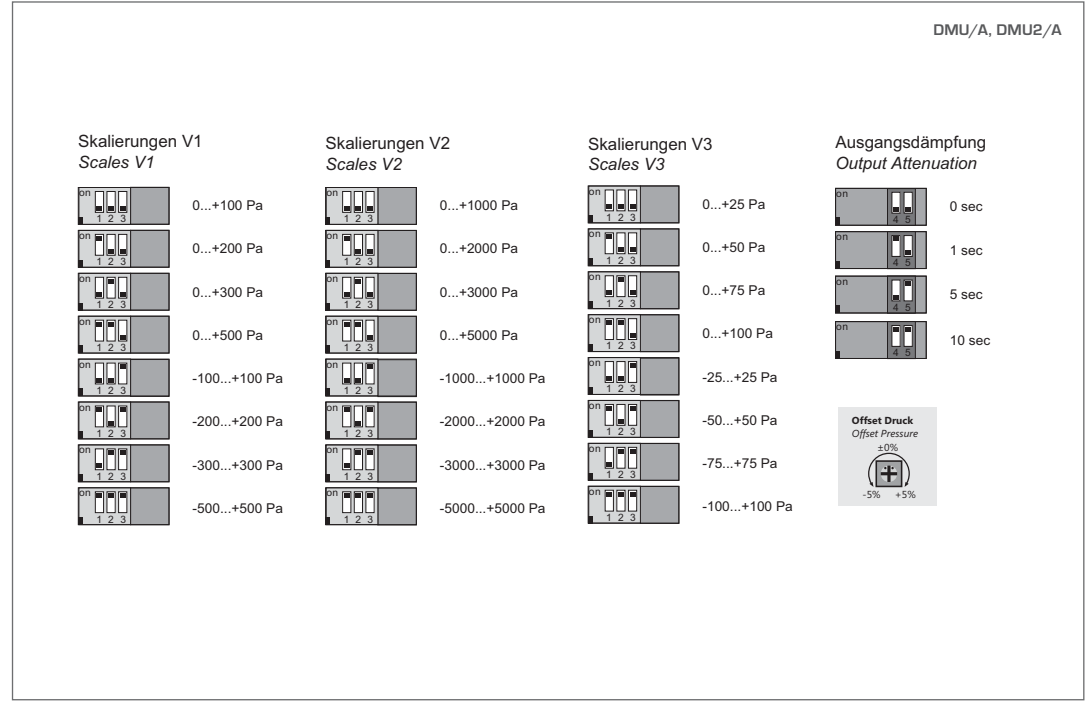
DMU/A, DMU2/A

Skalierungen V1
*Scales V1*

on 1 2 3 0...+100 Pa

on 1 2 3 0...+200 Pa

on 1 2 3 0...+300 Pa

on 1 2 3 0...+500 Pa

on 1 2 3 -100...+100 Pa

on 1 2 3 -200...+200 Pa

on 1 2 3 -300...+300 Pa

on 1 2 3 -500...+500 Pa

Skalierungen V2
*Scales V2*

on 1 2 3 0...+1000 Pa

on 1 2 3 0...+2000 Pa

on 1 2 3 0...+3000 Pa

on 1 2 3 0...+5000 Pa

on 1 2 3 -1000...+1000 Pa

on 1 2 3 -2000...+2000 Pa

on 1 2 3 -3000...+3000 Pa

on 1 2 3 -5000...+5000 Pa

Skalierungen V3
*Scales V3*

on 1 2 3 0...+25 Pa

on 1 2 3 0...+50 Pa

on 1 2 3 0...+75 Pa

on 1 2 3 0...+100 Pa

on 1 2 3 -25...+25 Pa

on 1 2 3 -50...+50 Pa

on 1 2 3 -75...+75 Pa

on 1 2 3 -100...+100 Pa

Ausgangsdämpfung
*Output Attenuation*

on 4 5 0 sec

on 4 5 1 sec

on 4 5 5 sec

on 4 5 10 sec

**Offset Druck**
*Offset Pressure*
±0%
-5% +5%